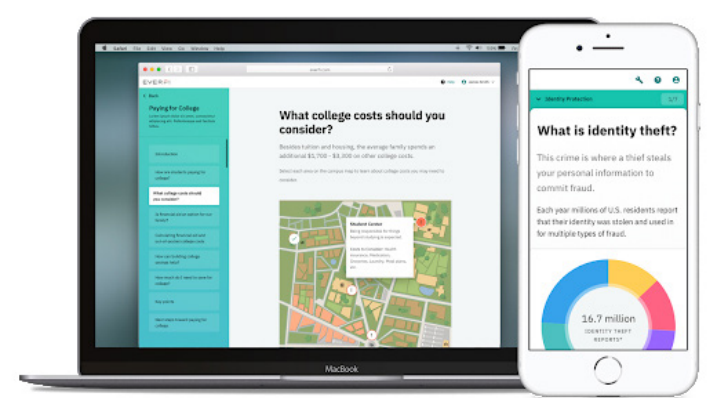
EVERFI

Paying for College

Introduction

What college costs should you consider?

What college costs should you consider?

Besides tuition and housing, the average family spends an additional $5,700 - $8,300 on other college costs.

Student Center

MacBook

Identity Protection

What is identity theft?

This crime is where a thief steals your personal information to commit fraud.

Each year millions of U.S. residents report that their identity was stolen and used in for multiple types of fraud.

16.7 million

IDENTITY THEFT REPORTS*